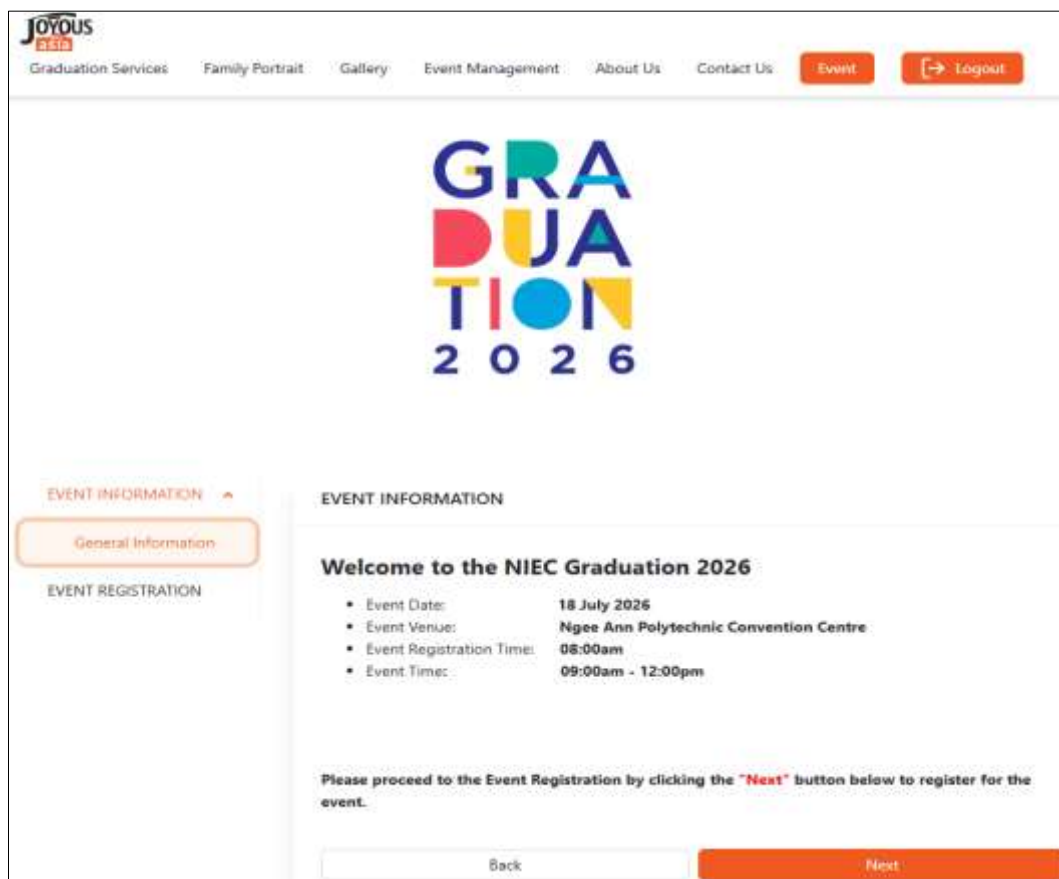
JOYOUS asia

Graduation Services Family Portrait Gallery Event Management About Us Contact Us Event Logout

GRA
DUA
TION
2026

EVENT INFORMATION

General Information

EVENT REGISTRATION

EVENT INFORMATION

Welcome to the NIEC Graduation 2026

- Event Date: 18 July 2026
- Event Venue: Ngee Ann Polytechnic Convention Centre
- Event Registration Time: 08:00am
- Event Time: 09:00am - 12:00pm

Please proceed to the Event Registration by clicking the "Next" button below to register for the event.

Back

Next